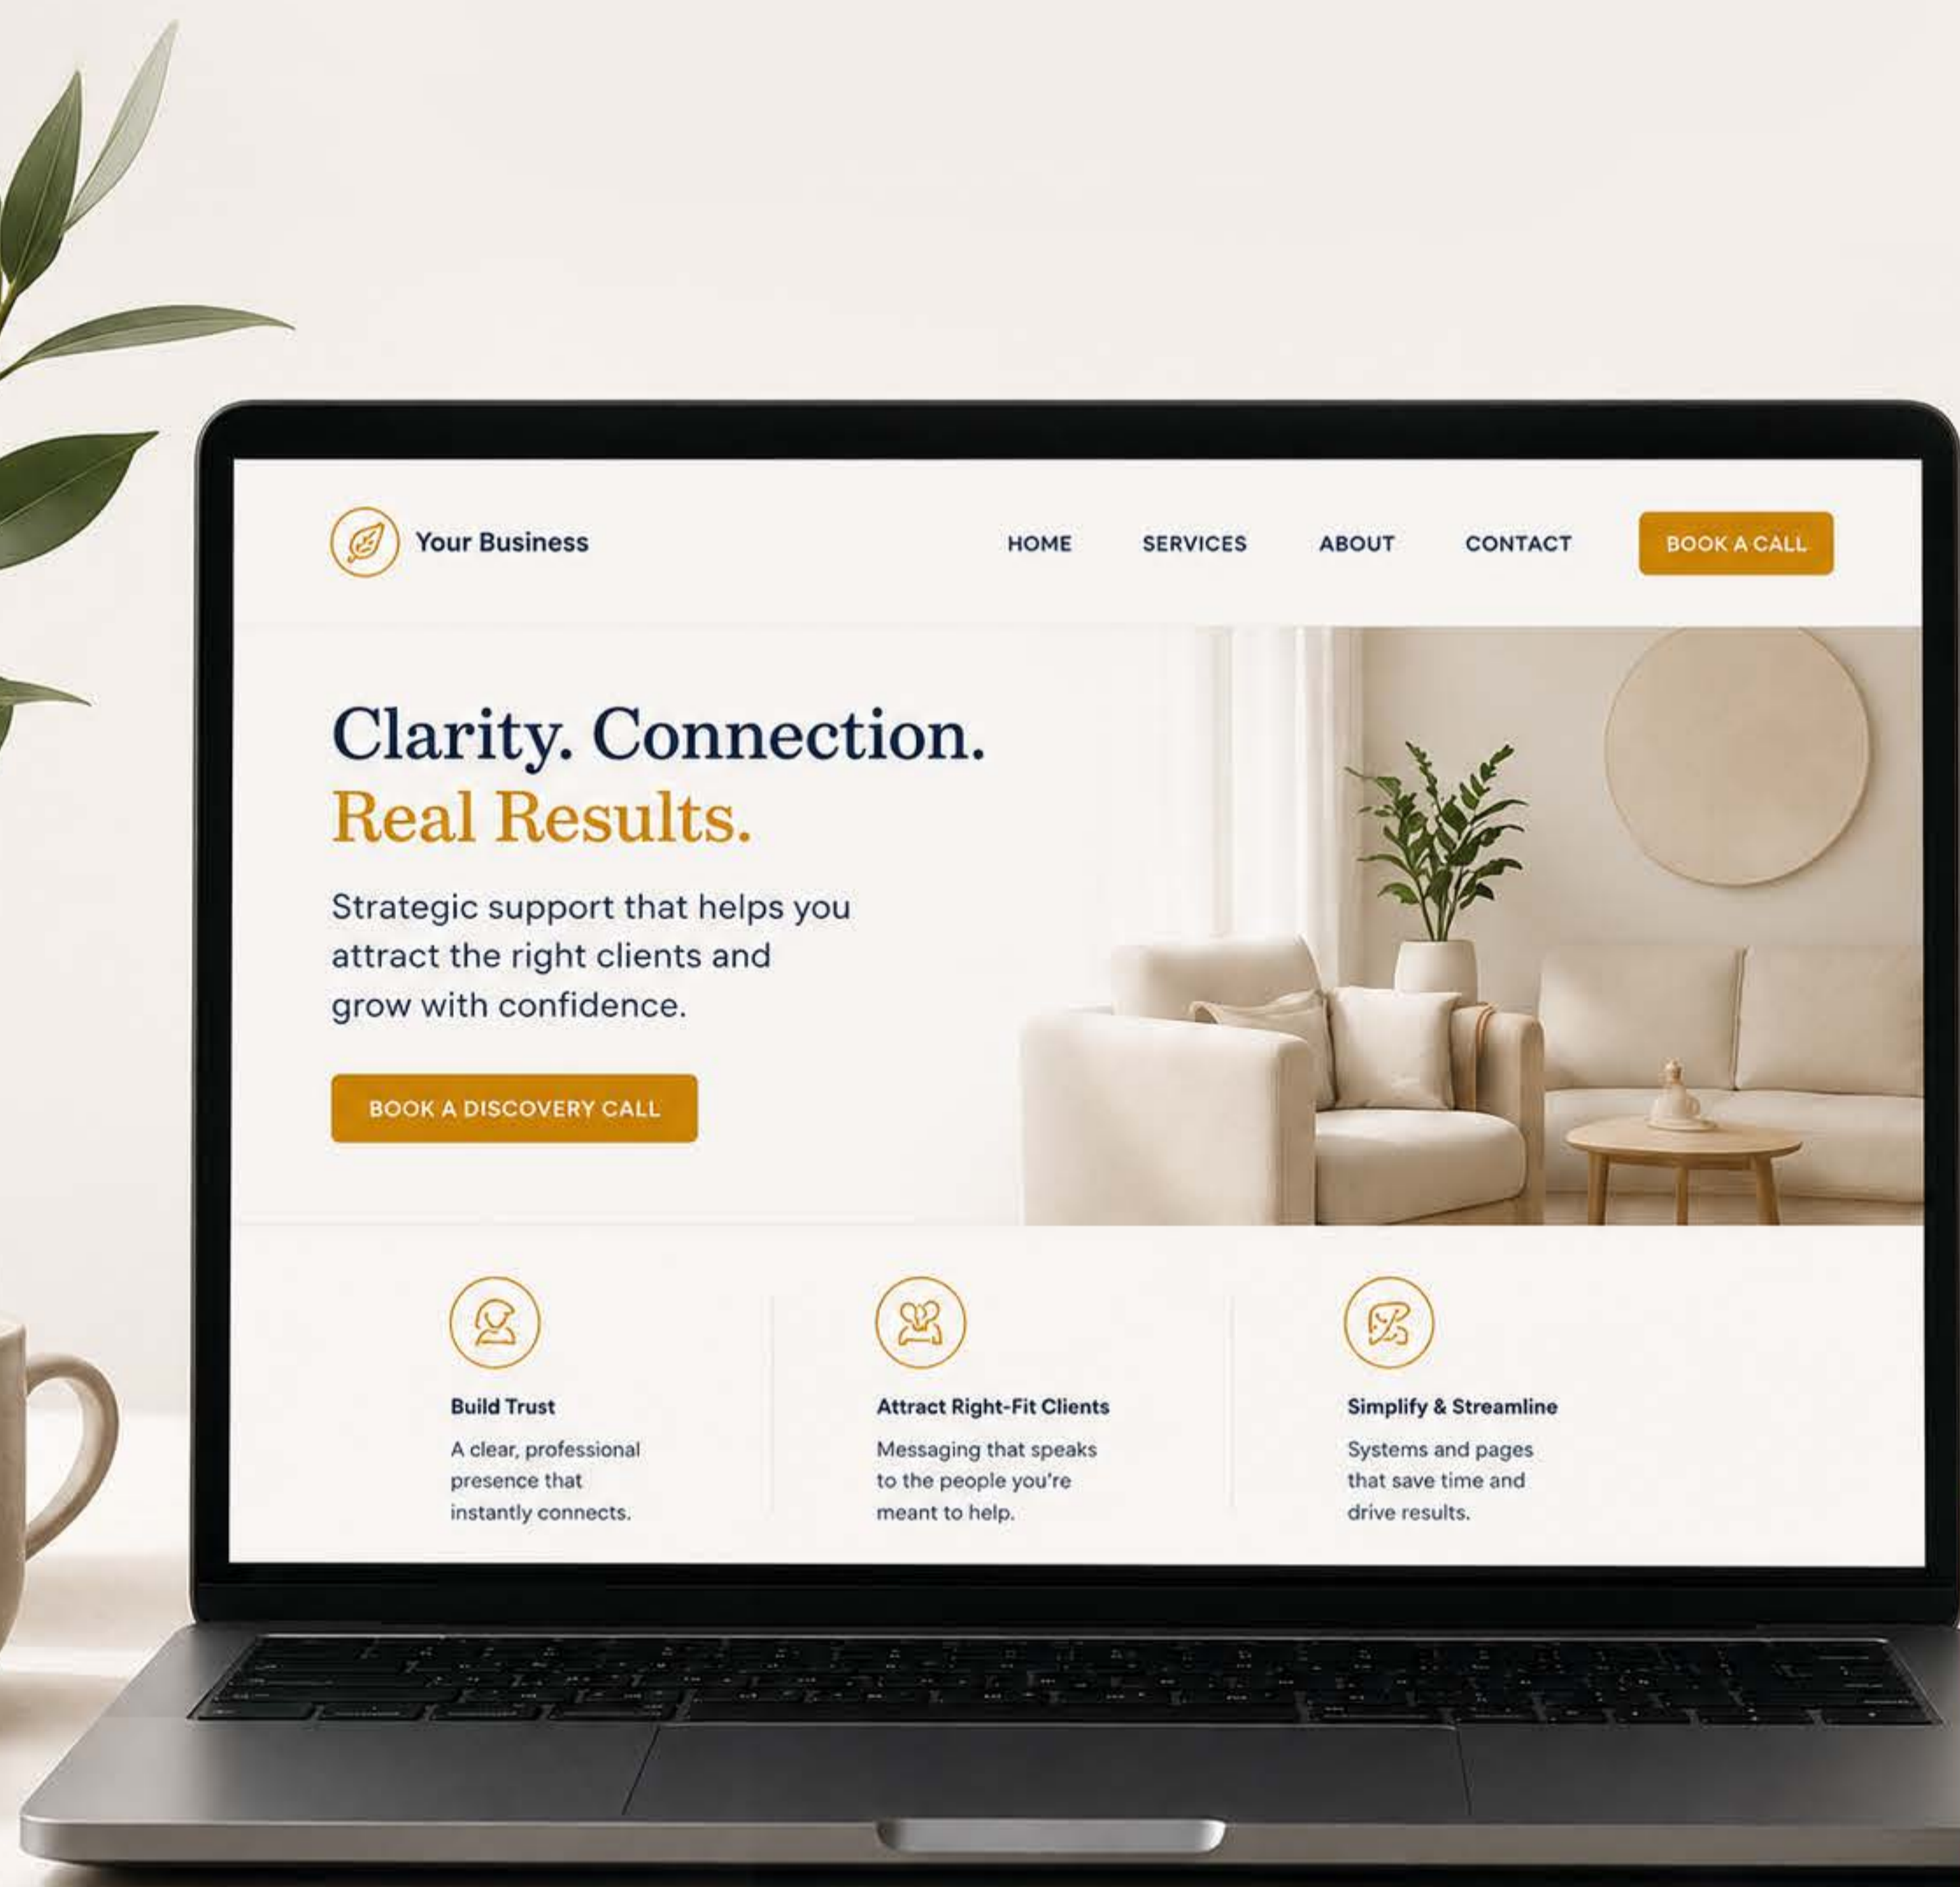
Your Business

HOME SERVICES ABOUT CONTACT BOOK A CALL

Clarity. Connection.
Real Results.

Strategic support that helps you attract the right clients and grow with confidence.

BOOK A DISCOVERY CALL

Build Trust
A clear, professional presence that instantly connects.

Attract Right-Fit Clients
Messaging that speaks to the people you're meant to help.

Simplify & Streamline
Systems and pages that save time and drive results.